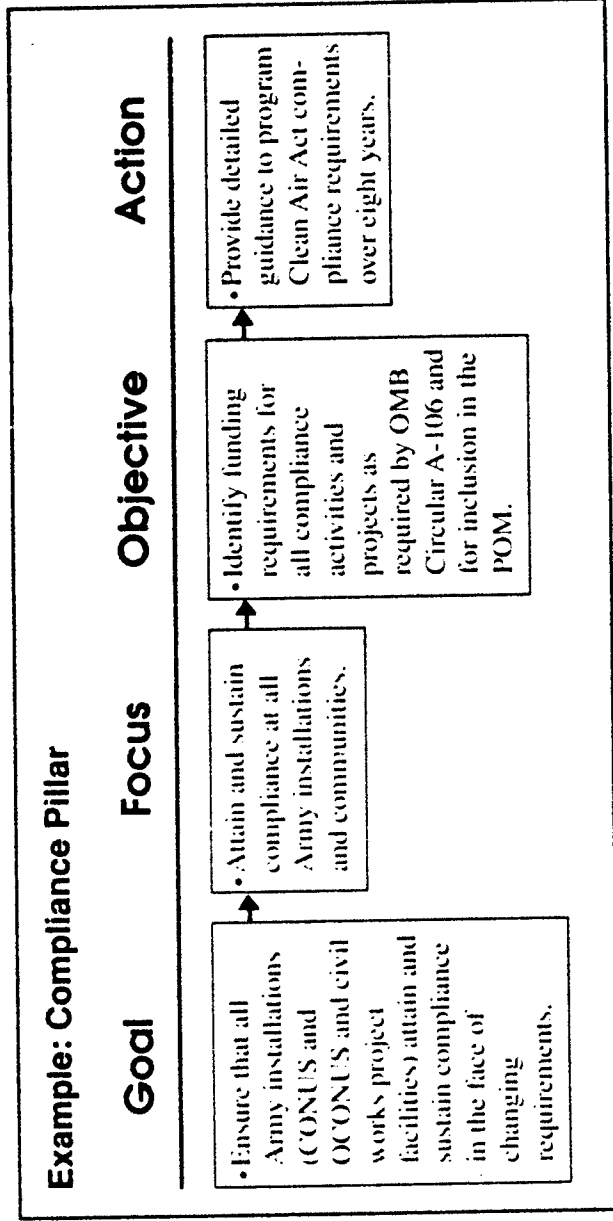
Example: Compliance Pillar

Goal

• Ensure that all Army installations (CONUS and OCONUS and civil works project facilities) attain and sustain compliance in the face of changing requirements.

Focus

• Attain and sustain compliance at all Army installations and communities.

Objective

• Identify funding requirements for all compliance activities and projects as required by OMB Circular A-106 and for inclusion in the POM.

Action

• Provide detailed guidance to program Clean Air Act compliance requirements over eight years.